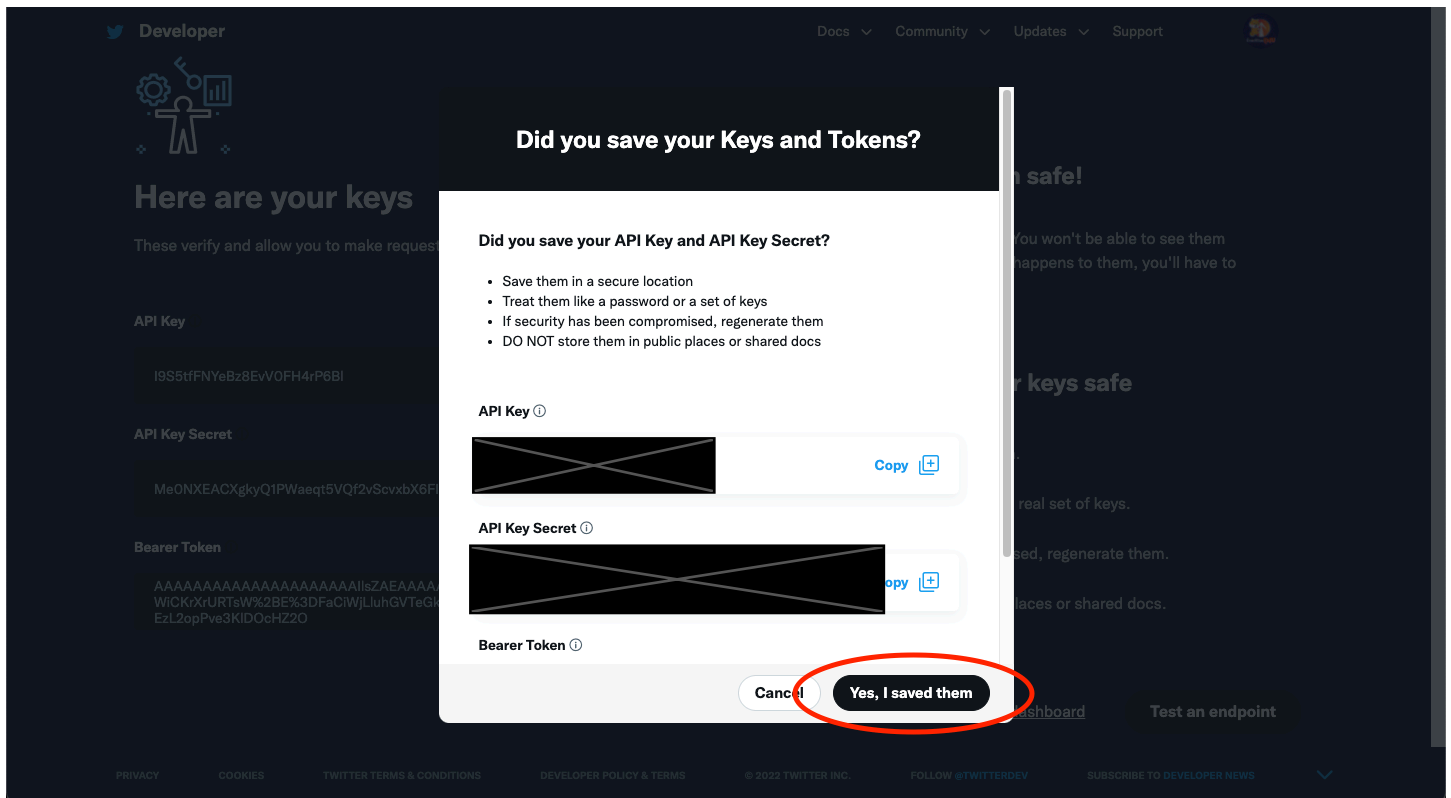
Developer

Docs Community Updates Support

Here are your keys

These verify and allow you to make request

API Key

I9S5tfFNYeBz8EvV0FH4rP6BI

API Key Secret

Me0NXEACXgkyQ1PWaeqt5VQf2vScvxbX6F

Bearer Token

AAAAAAAAAAAAAAAAAAAAAIlsZAEAAAA WiCKrXrURTsW%2BE%3DFaCiWjLluhGVTeGk EzL2opPve3KlDOcHZ2O

Did you save your Keys and Tokens?

Did you save your API Key and API Key Secret?

- Save them in a secure location
- Treat them like a password or a set of keys
- If security has been compromised, regenerate them
- DO NOT store them in public places or shared docs

API Key

Copy

API Key Secret

opy

Bearer Token

Cancel Yes, I saved them

n safe!

You won't be able to see them happens to them, you'll have to

r keys safe

real set of keys.

sed, regenerate them.

laces or shared docs.

ashboard Test an endpoint

PRIVACY COOKIES TWITTER TERMS & CONDITIONS DEVELOPER POLICY & TERMS © 2022 TWITTER INC. FOLLOW @TWITTERDEV SUBSCRIBE TO DEVELOPER NEWS